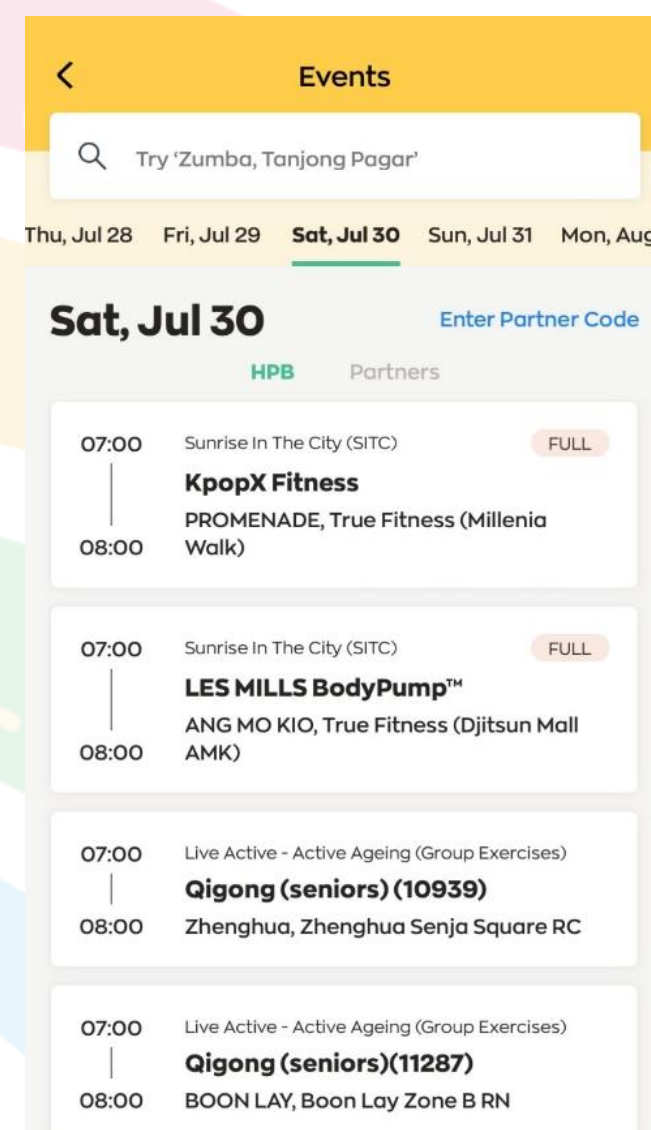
<

Events

Try 'Zumba, Tanjong Pagar'

Thu, Jul 28 Fri, Jul 29 Sat, Jul 30 Sun, Jul 31 Mon, Aug

Sat, Jul 30

Enter Partner Code

HPB Partners

07:00
08:00
Sunrise In The City (SITC)
FULL
KpopX Fitness
PROMENADE, True Fitness (Millenia Walk)

07:00
08:00
Sunrise In The City (SITC)
FULL
LES MILLS BodyPump™
ANG MO KIO, True Fitness (Djitsun Mall AMK)

07:00
08:00
Live Active - Active Ageing (Group Exercises)
Qigong (seniors) (10939)
Zhenghua, Zhenghua Senja Square RC

07:00
08:00
Live Active - Active Ageing (Group Exercises)
Qigong (seniors)(11287)
BOON LAY, Boon Lay Zone B RN